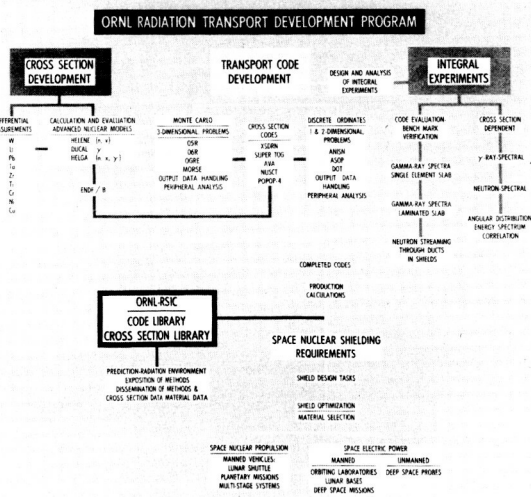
ORNL RADIATION TRANSPORT DEVELOPMENT PROGRAM

CROSS SECTION DEVELOPMENT

TRANSPORT CODE DEVELOPMENT

DESIGN AND ANALYSIS OF INTEGRAL EXPERIMENTS

INTEGRAL EXPERIMENTS

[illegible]FERENTIAL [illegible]SUREMENTS
W
Li
Pb
Fe
Zr
Ti
Cr
Ni
Cu

CALCULATION AND EVALUATION ADVANCED NUCLEAR MODELS
HELENE (n, n)
DUCAL γ
HELGA (n, x, γ)
ENDF / B

MONTE CARLO
3-DIMENSIONAL PROBLEMS
OSR
06R
OGRE
MORSE
OUTPUT DATA HANDLING
PERIPHERAL ANALYSIS

CROSS SECTION CODES
XSDRN
SUPER TOG
AXA
NUSCT
POPOP-4

DISCRETE ORDINATES
1 & 2 DIMENSIONAL PROBLEMS
ANISN
ASOP
DOT
OUTPUT DATA HANDLING
PERIPHERAL ANALYSIS

CODE EVALUATION-BENCH MARK VERIFICATION
GAMMA-RAY SPECTRA SINGLE ELEMENT SLAB
GAMMA-RAY SPECTRA LAMINATED SLAB
NEUTRON STREAMING THROUGH DUCTS IN SHIELDS

CROSS SECTION DEPENDENT
γ-RAY SPECTRAL
NEUTRON SPECTRAL
ANGULAR DISTRIBUTION ENERGY SPECTRUM CORRELATION

COMPLETED CODES

PRODUCTION CALCULATIONS

ORNL-RSIC
CODE LIBRARY
CROSS SECTION LIBRARY

PREDICTION-RADIATION ENVIRONMENT
EXPOSITION OF METHODS
DISSEMINATION OF METHODS &
CROSS SECTION DATA MATERIAL DATA

SPACE NUCLEAR SHIELDING REQUIREMENTS

SHIELD DESIGN TASKS

SHIELD OPTIMIZATION
MATERIAL SELECTION

SPACE NUCLEAR PROPULSION
MANNED VEHICLES:
LUNAR SHUTTLE
PLANETARY MISSIONS
MULTI-STAGE SYSTEMS

SPACE ELECTRIC POWER
MANNED
ORBITING LABORATORIES
LUNAR BASES
DEEP SPACE MISSIONS
UNMANNED
DEEP SPACE PROBES